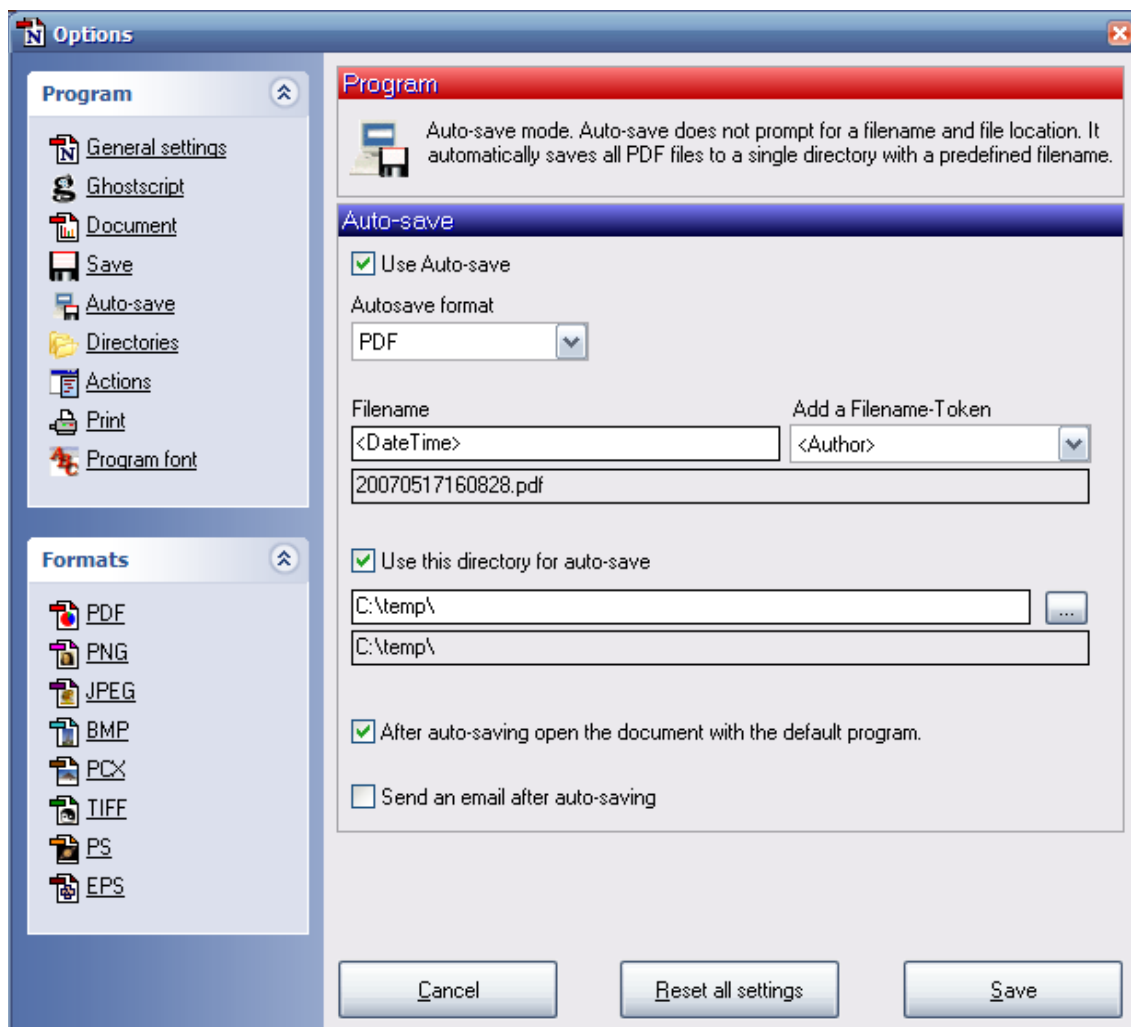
Options

Program

General settings
Ghostscript
Document
Save
Auto-save
Directories
Actions
Print
Program font

Formats

PDF
PNG
JPEG
BMP
PCX
TIFF
PS
EPS

Program

Auto-save mode. Auto-save does not prompt for a filename and file location. It automatically saves all PDF files to a single directory with a predefined filename.

Auto-save

Use Auto-save

Autosave format
PDF

Filename
<DateTime>
Add a Filename-Token
<Author>
20070517160828.pdf

Use this directory for auto-save
C:\temp\
...
C:\temp\

After auto-saving open the document with the default program.

Send an email after auto-saving

Cancel
Reset all settings
Save